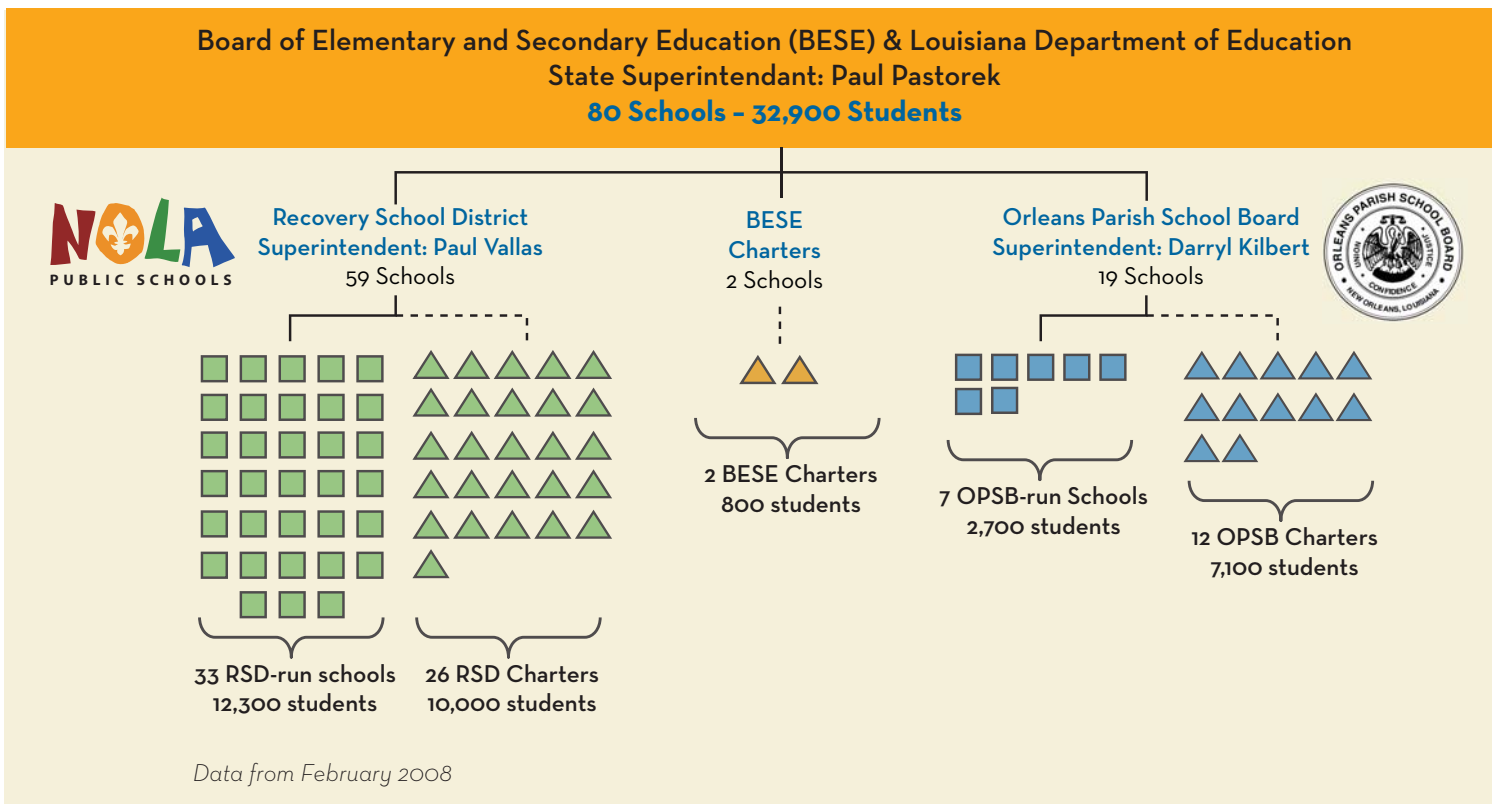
Board of Elementary and Secondary Education (BESE) & Louisiana Department of Education
State Superintendant: Paul Pastorek
80 Schools – 32,900 Students

NOLA
PUBLIC SCHOOLS

Recovery School District
Superintendent: Paul Vallas
59 Schools

BESE
Charters
2 Schools

Orleans Parish School Board
Superintendent: Darryl Kilbert
19 Schools

ORLEANS PARISH SCHOOL BOARD
UNION JUSTICE CONFIDENCE
NEW ORLEANS, LOUISIANA

33 RSD-run schools
12,300 students

26 RSD Charters
10,000 students

2 BESE Charters
800 students

7 OPSB-run Schools
2,700 students

12 OPSB Charters
7,100 students

Data from February 2008